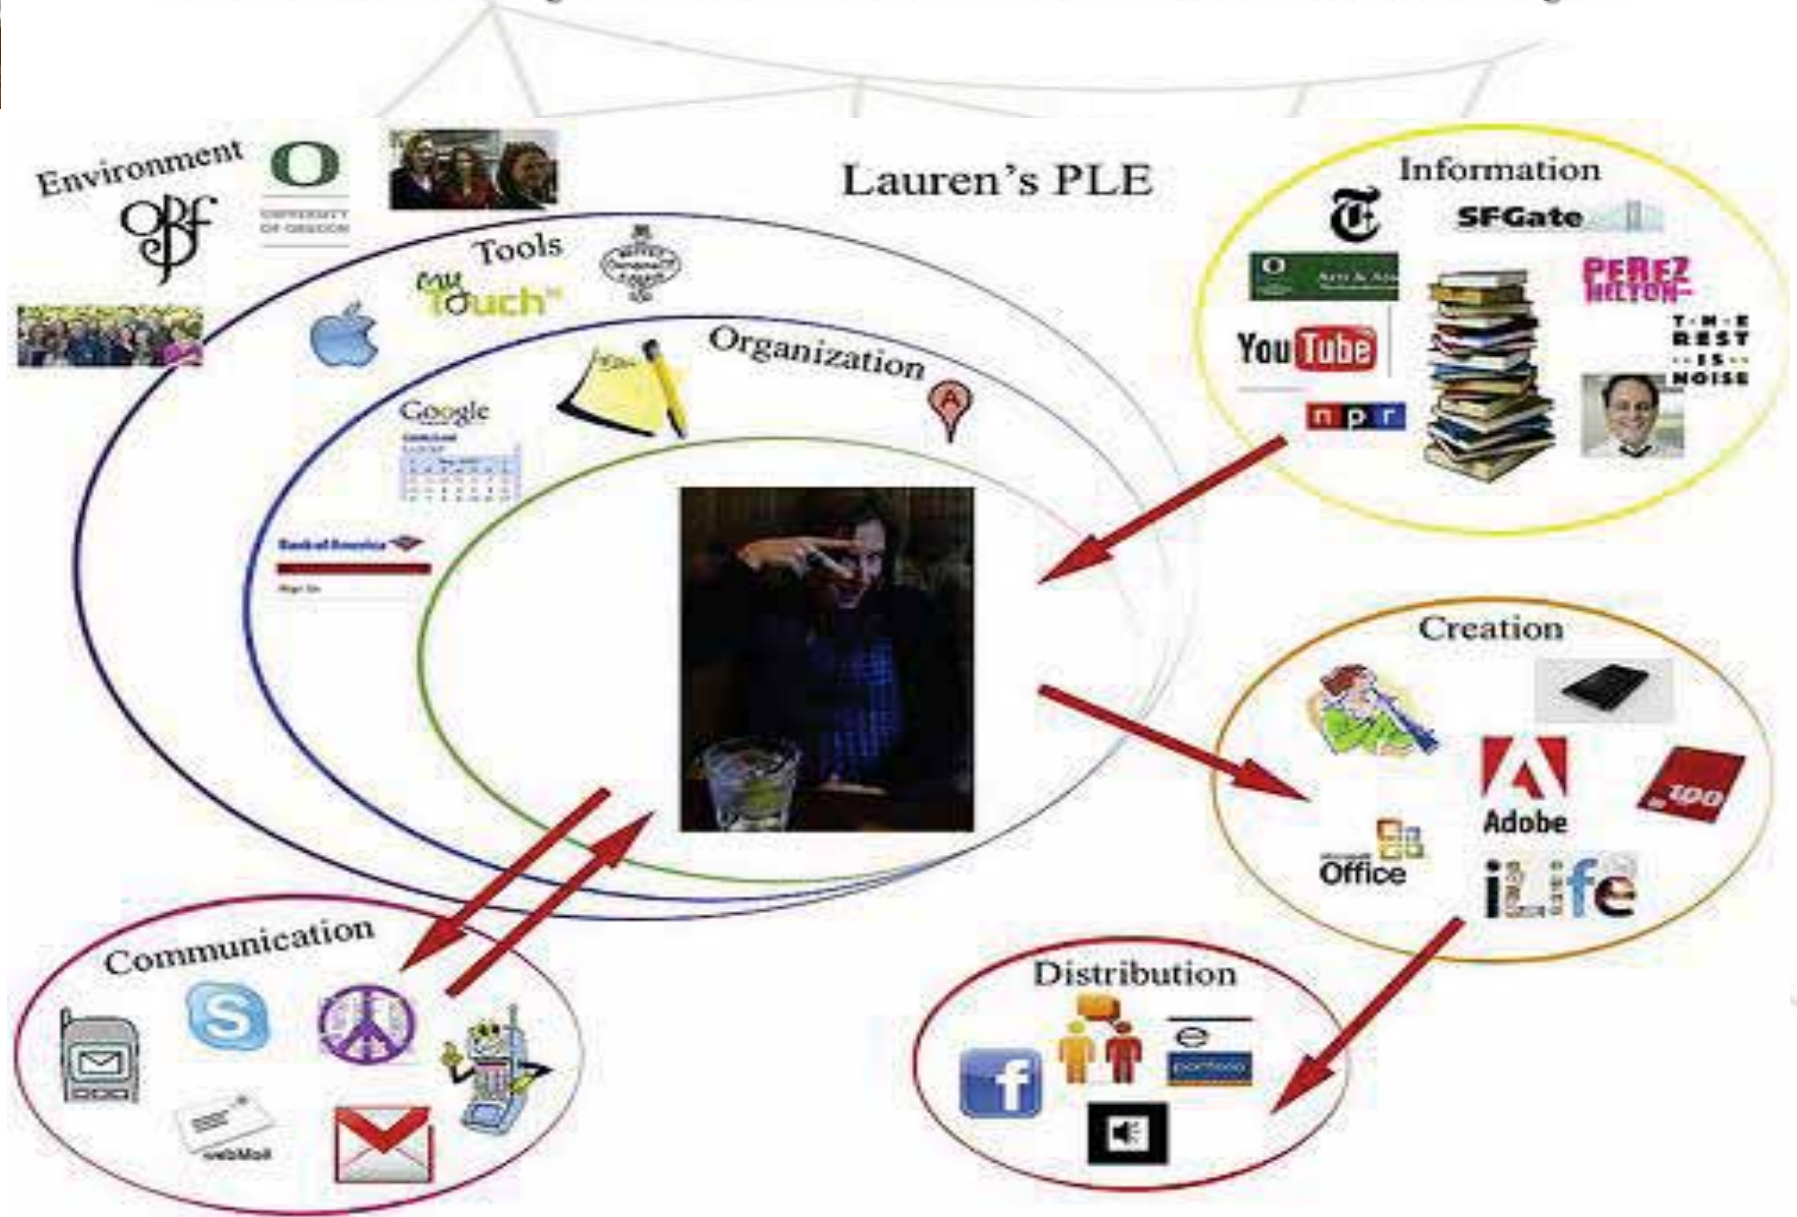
Environment

UNIVERSITY OF OREGON

Lauren's PLE

Tools

myTouch

Organization

Google

Bank of America

Sign On

Information

SFGate

YouTube

npr

PEREZ HILTON

THE REST IS NOISE

Creation

Adobe

Office

iLife

Communication

webMail

Distribution